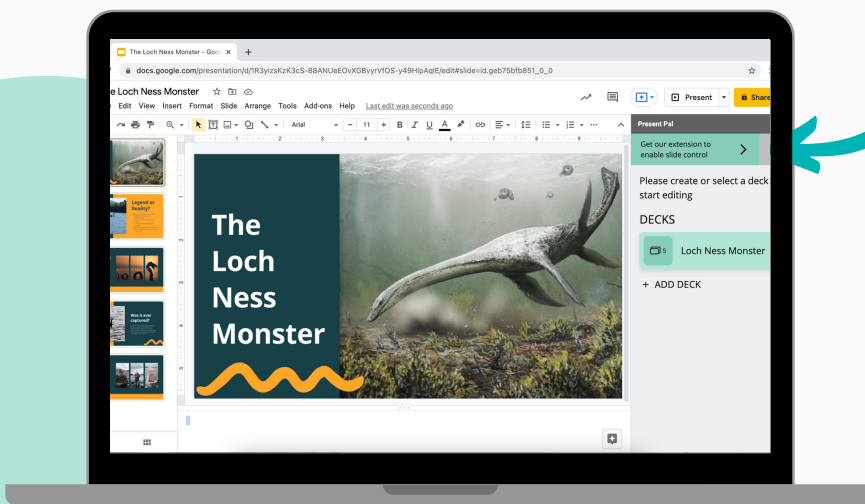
The Loch Ness Monster - Goo ×  +

docs.google.com/presentation/d/1R3yizsKzK3cS-B8ANUeEOvXGBvyrVfOS-y49HlpAqiE/edit#slide=id.geb75bfb851_0_0

e Loch Ness Monster

Edit View Insert Format Slide Arrange Tools Add-ons Help Last edit was seconds ago

Present

Share

Arial

11

Legend or Reality?

Was it ever captured?

The Loch Ness Monster

Present Pal

Get our extension to enable slide control

Please create or select a deck start editing

DECKS

5 Loch Ness Monster

+ ADD DECK